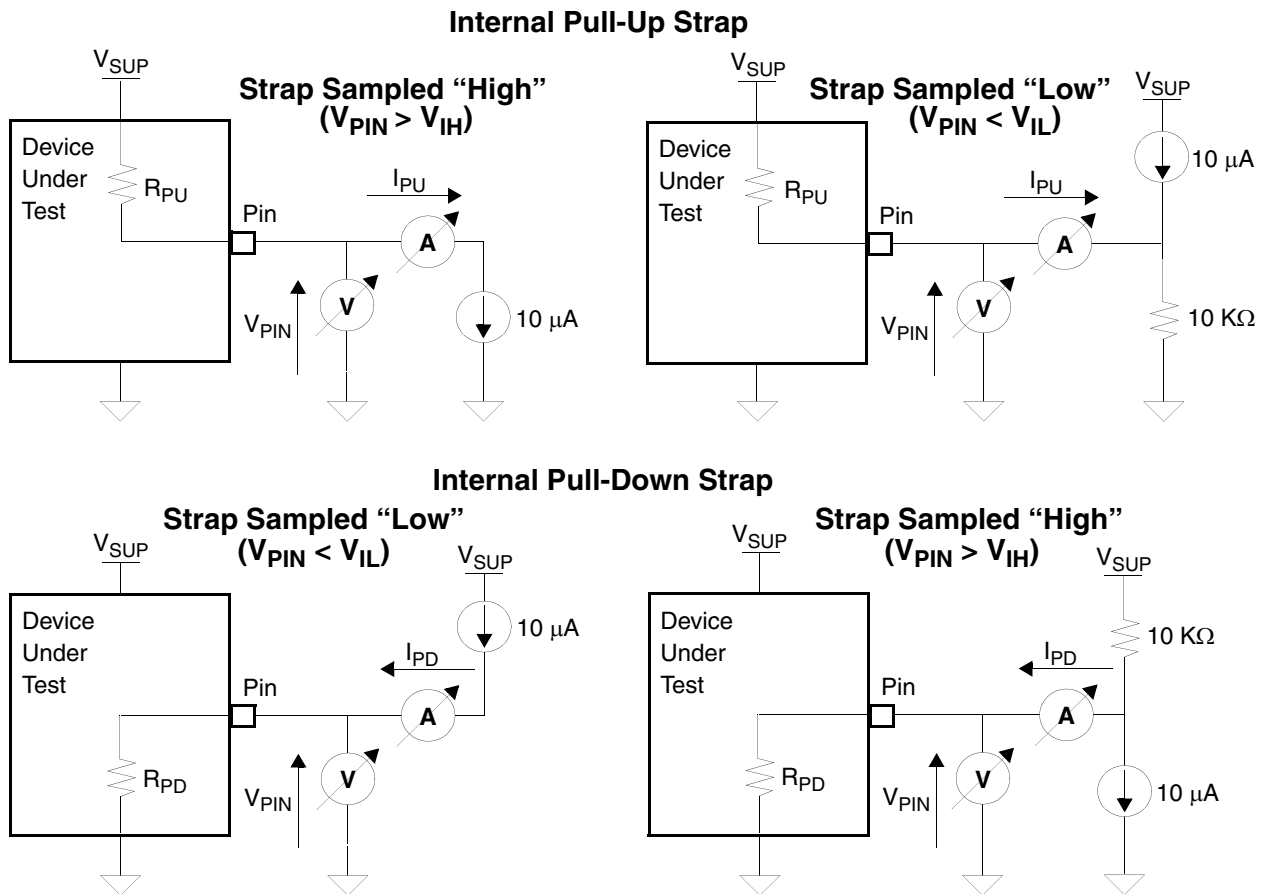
Internal Pull-Up Strap

$V_{SUP}$

Strap Sampled “High”
($V_{PIN} > V_{IH}$)

Device Under Test

$R_{PU}$

Pin

$I_{PU}$

A

V

$V_{PIN}$

10 μA

$V_{SUP}$

Strap Sampled “Low”
($V_{PIN} < V_{IL}$)

$V_{SUP}$

10 μA

Device Under Test

$R_{PU}$

Pin

$I_{PU}$

A

V

$V_{PIN}$

10 KΩ

Internal Pull-Down Strap

$V_{SUP}$

Strap Sampled “Low”
($V_{PIN} < V_{IL}$)

$V_{SUP}$

10 μA

Device Under Test

$I_{PD}$

Pin

A

$R_{PD}$

V

$V_{PIN}$

$V_{SUP}$

Strap Sampled “High”
($V_{PIN} > V_{IH}$)

$V_{SUP}$

10 KΩ

Device Under Test

$I_{PD}$

Pin

A

$R_{PD}$

V

$V_{PIN}$

10 μA